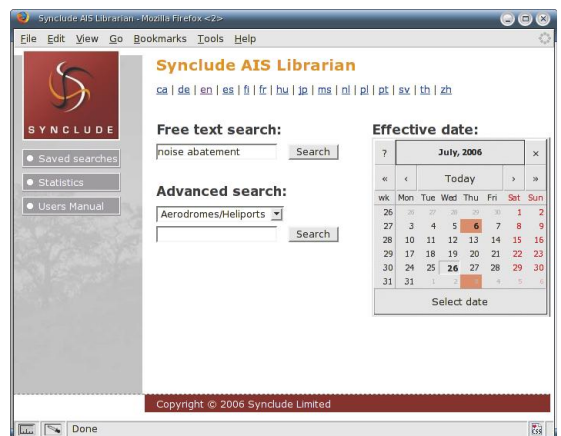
Synclude AIS Librarian - Mozilla Firefox <2>

File Edit View Go Bookmarks Tools Help

SYNCLUDE

Saved searches

Statistics

Users Manual

Synclude AIS Librarian

ca | de | en | es | fi | fr | hu | jp | ms | nl | pl | pt | sv | th | zh

Free text search:

noise abatement

Search

Advanced search:

Aerodromes/Heliports

Search

Effective date:

| ? | July, 2006 | | | | | × |
|---|---|---|---|---|---|---|
| « | ‹ | Today | | | › | » |
| wk | Mon | Tue | Wed | Thu | Fri | Sat | Sun |
| 26 | 26 | 27 | 28 | 29 | 30 | 1 | 2 |
| 27 | 3 | 4 | 5 | 6 | 7 | 8 | 9 |
| 28 | 10 | 11 | 12 | 13 | 14 | 15 | 16 |
| 29 | 17 | 18 | 19 | 20 | 21 | 22 | 23 |
| 30 | 24 | 25 | 26 | 27 | 28 | 29 | 30 |
| 31 | 31 | 1 | 2 | 3 | 4 | 5 | 6 |

Select date

Copyright © 2006 Synclude Limited

Done